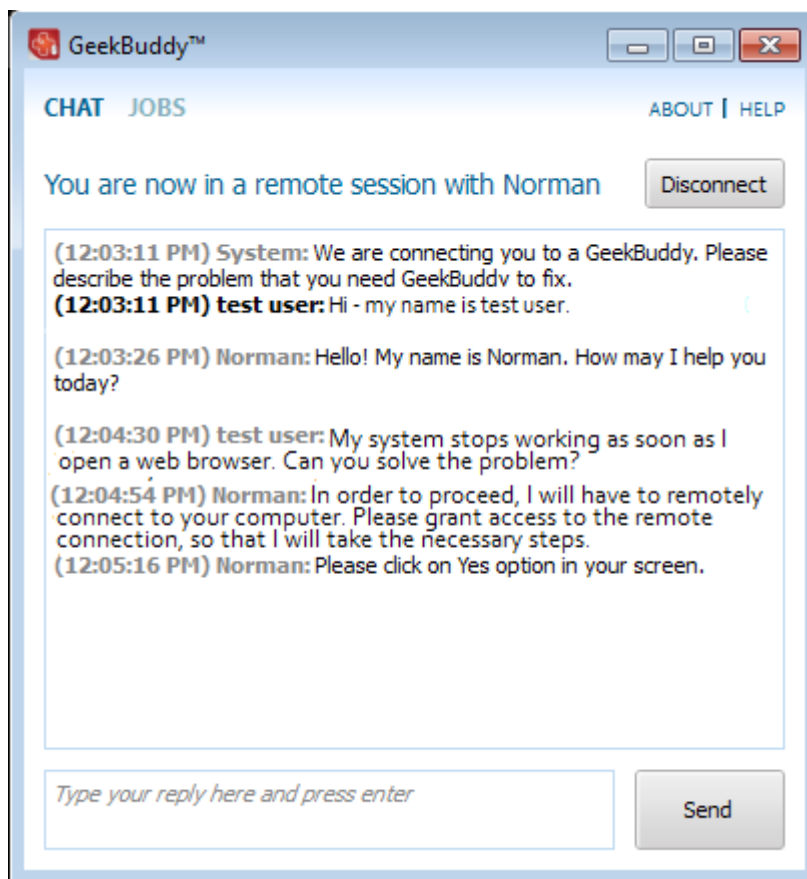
GeekBuddy™

CHAT JOBS

ABOUT | HELP

You are now in a remote session with Norman

Disconnect

(12:03:11 PM) System: We are connecting you to a GeekBuddy. Please describe the problem that you need GeekBuddy to fix.
(12:03:11 PM) test user: Hi - my name is test user.

(12:03:26 PM) Norman: Hello! My name is Norman. How may I help you today?

(12:04:30 PM) test user: My system stops working as soon as I open a web browser. Can you solve the problem?
(12:04:54 PM) Norman: In order to proceed, I will have to remotely connect to your computer. Please grant access to the remote connection, so that I will take the necessary steps.
(12:05:16 PM) Norman: Please click on Yes option in your screen.

Type your reply here and press enter

Send